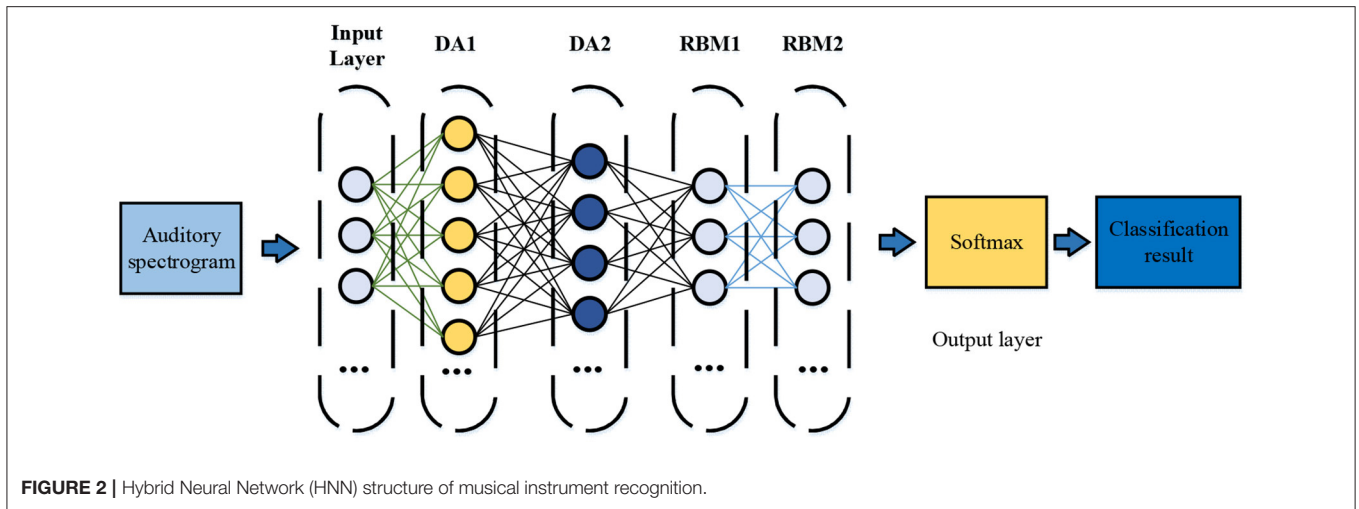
Input Layer

DA1

DA2

RBM1

RBM2

Auditory spectrogram

...

...

...

...

...

Softmax

Classification result

Output layer

FIGURE 2 | Hybrid Neural Network (HNN) structure of musical instrument recognition.